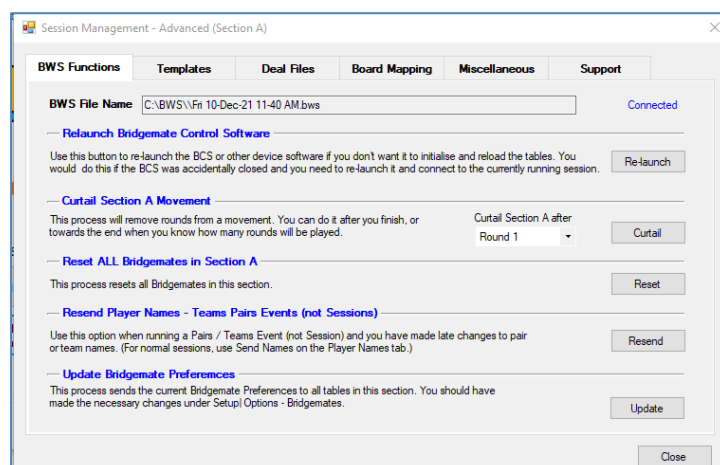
Session Management - Advanced (Section A)

BWS Functions | Templates | Deal Files | Board Mapping | Miscellaneous | Support

BWS File Name C:\BWS\\Fri 10-Dec-21 11-40 AM.bws

Connected

Relaunch Bridgemate Control Software

Use this button to re-launch the BCS or other device software if you don't want it to initialise and reload the tables. You would do this if the BCS was accidentally closed and you need to re-launch it and connect to the currently running session.

Re-launch

Curtail Section A Movement

This process will remove rounds from a movement. You can do it after you finish, or towards the end when you know how many rounds will be played.

Curtail Section A after

Round 1

Curtail

Reset ALL Bridgemates in Section A

This process resets all Bridgemates in this section.

Reset

Resend Player Names - Teams Pairs Events (not Sessions)

Use this option when running a Pairs / Teams Event (not Session) and you have made late changes to pair or team names. (For normal sessions, use Send Names on the Player Names tab.)

Resend

Update Bridgemate Preferemces

This process sends the current Bridgemate Preferences to all tables in this section. You should have made the necessary changes under Setup| Options - Bridgemates.

Update

Close